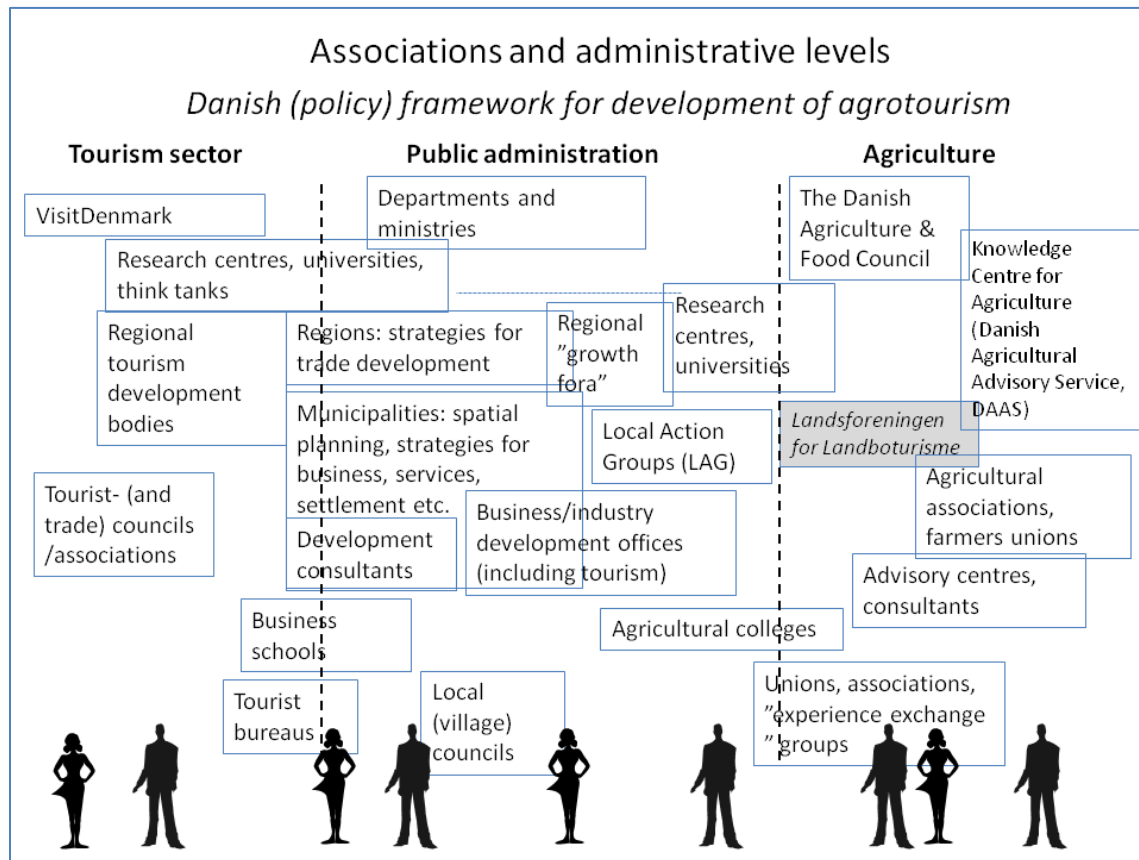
Associations and administrative levels

*Danish (policy) framework for development of agrotourism*

**Tourism sector**

**Public administration**

**Agriculture**

VisitDenmark

Departments and ministries

The Danish Agriculture & Food Council

Knowledge Centre for Agriculture (Danish Agricultural Advisory Service, DAAS)

Research centres, universities, think tanks

Regional tourism development bodies

Regions: strategies for trade development

Regional "growth fora"

Research centres, universities

Municipalities: spatial planning, strategies for business, services, settlement etc.

Local Action Groups (LAG)

*Landsforeningen for Landboturisme*

Tourist- (and trade) councils /associations

Agricultural associations, farmers unions

Development consultants

Business/industry development offices (including tourism)

Advisory centres, consultants

Business schools

Agricultural colleges

Tourist bureaus

Local (village) councils

Unions, associations, "experience exchange " groups